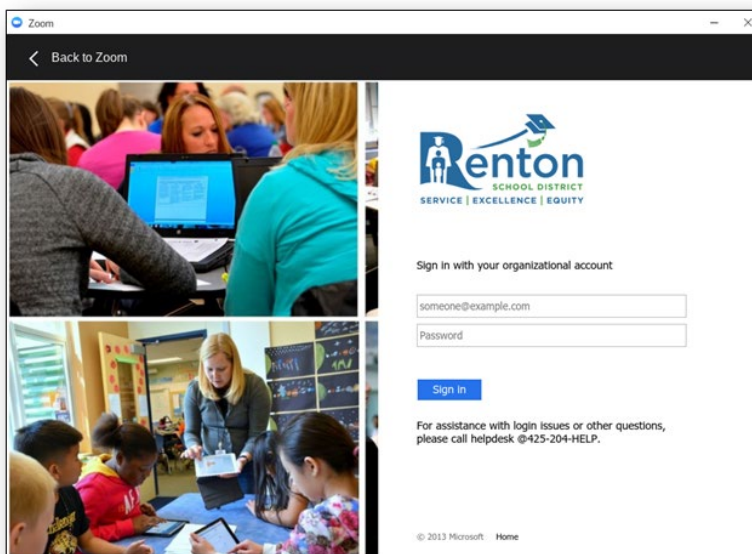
Zoom

Back to Zoom

Renton
SCHOOL DISTRICT
SERVICE | EXCELLENCE | EQUITY

Sign in with your organizational account

someone@example.com

Password

Sign in

For assistance with login issues or other questions, please call helpdesk @425-204-HELP.

© 2013 Microsoft Home